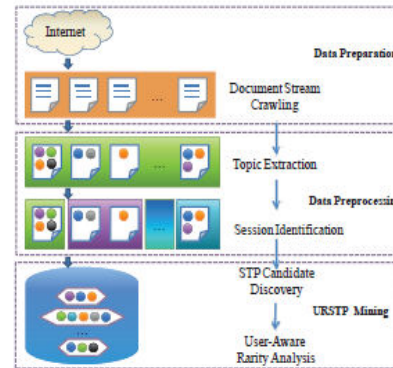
Internet

Data Preparation

...

Document Stream Crawling

...

Topic Extraction

Data Preprocessing

...

Session Identification

STP Candidate Discovery

URSTP Mining

...

User-Aware Rarity Analysis